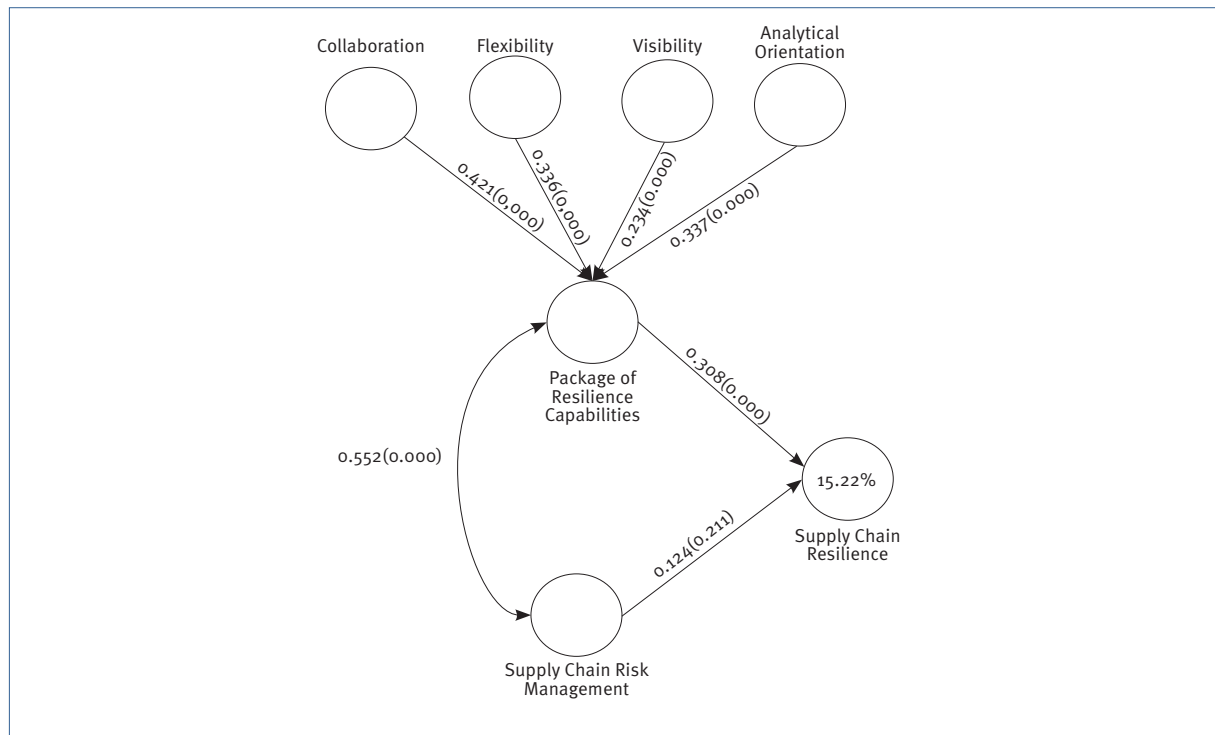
Collaboration

Flexibility

Visibility

Analytical Orientation

0.421(0.000)

0.336(0.000)

0.234(0.000)

0.337(0.000)

Package of Resilience Capabilities

0.308(0.000)

0.552(0.000)

15.22%

Supply Chain Resilience

0.124(0.211)

Supply Chain Risk Management